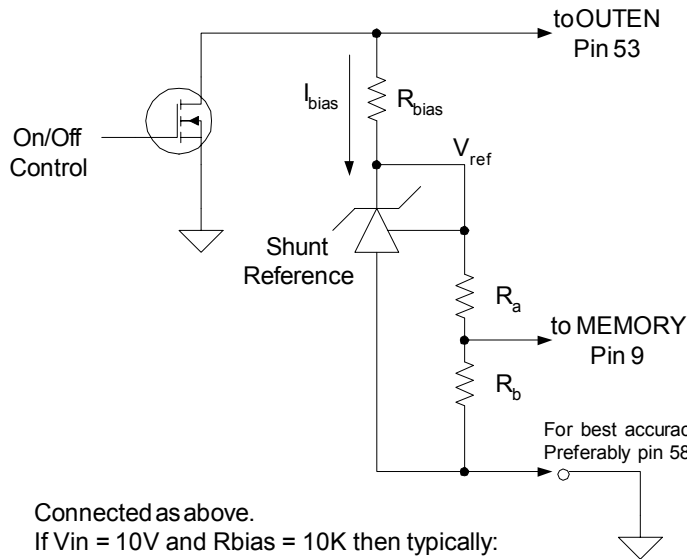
toOUTEN
Pin 53

$I_{bias}$

$R_{bias}$

On/Off
Control

$V_{ref}$

Shunt
Reference

$R_a$

to MEMORY
Pin 9

$R_b$

For best accurac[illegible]
Preferably pin 58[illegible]

Connected as above.
If Vin = 10V and Rbias = 10K then typically: